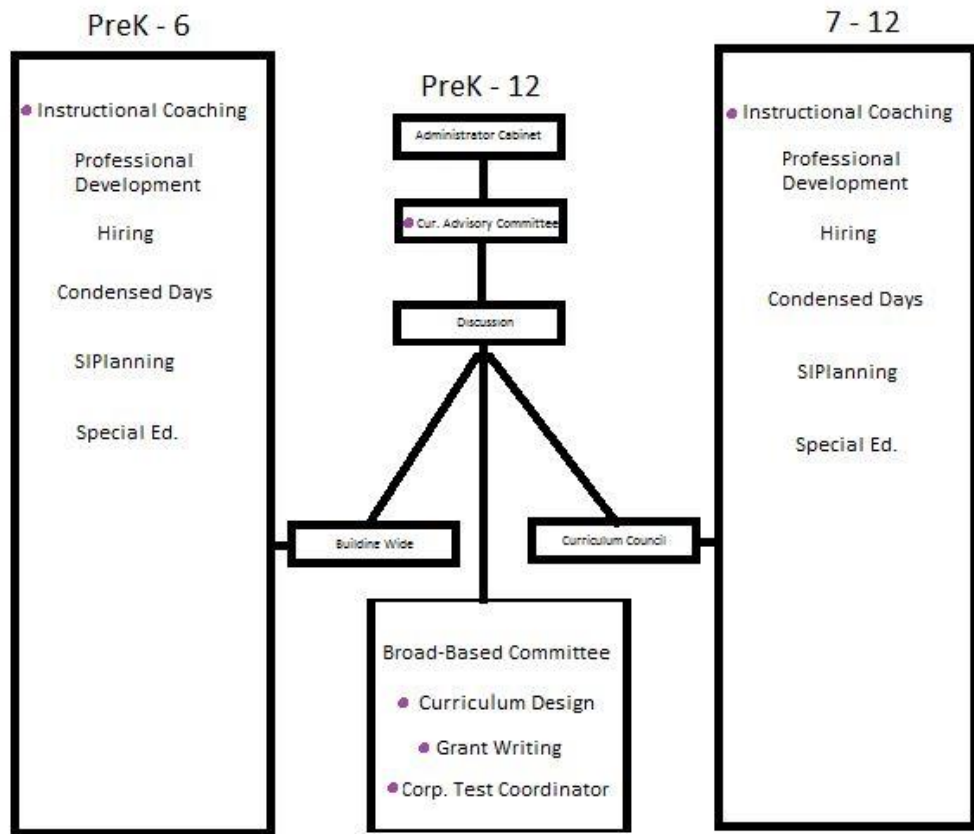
PreK - 6

Instructional Coaching

Professional Development

Hiring

Condensed Days

SIPlanning

Special Ed.

PreK - 12

Administrator Cabinet

Cur. Advisory Committee

Discussion

Buildine Wide

Curriculum Council

Broad-Based Committee

Curriculum Design

Grant Writing

Corp. Test Coordinator

7 - 12

Instructional Coaching

Professional Development

Hiring

Condensed Days

SIPlanning

Special Ed.